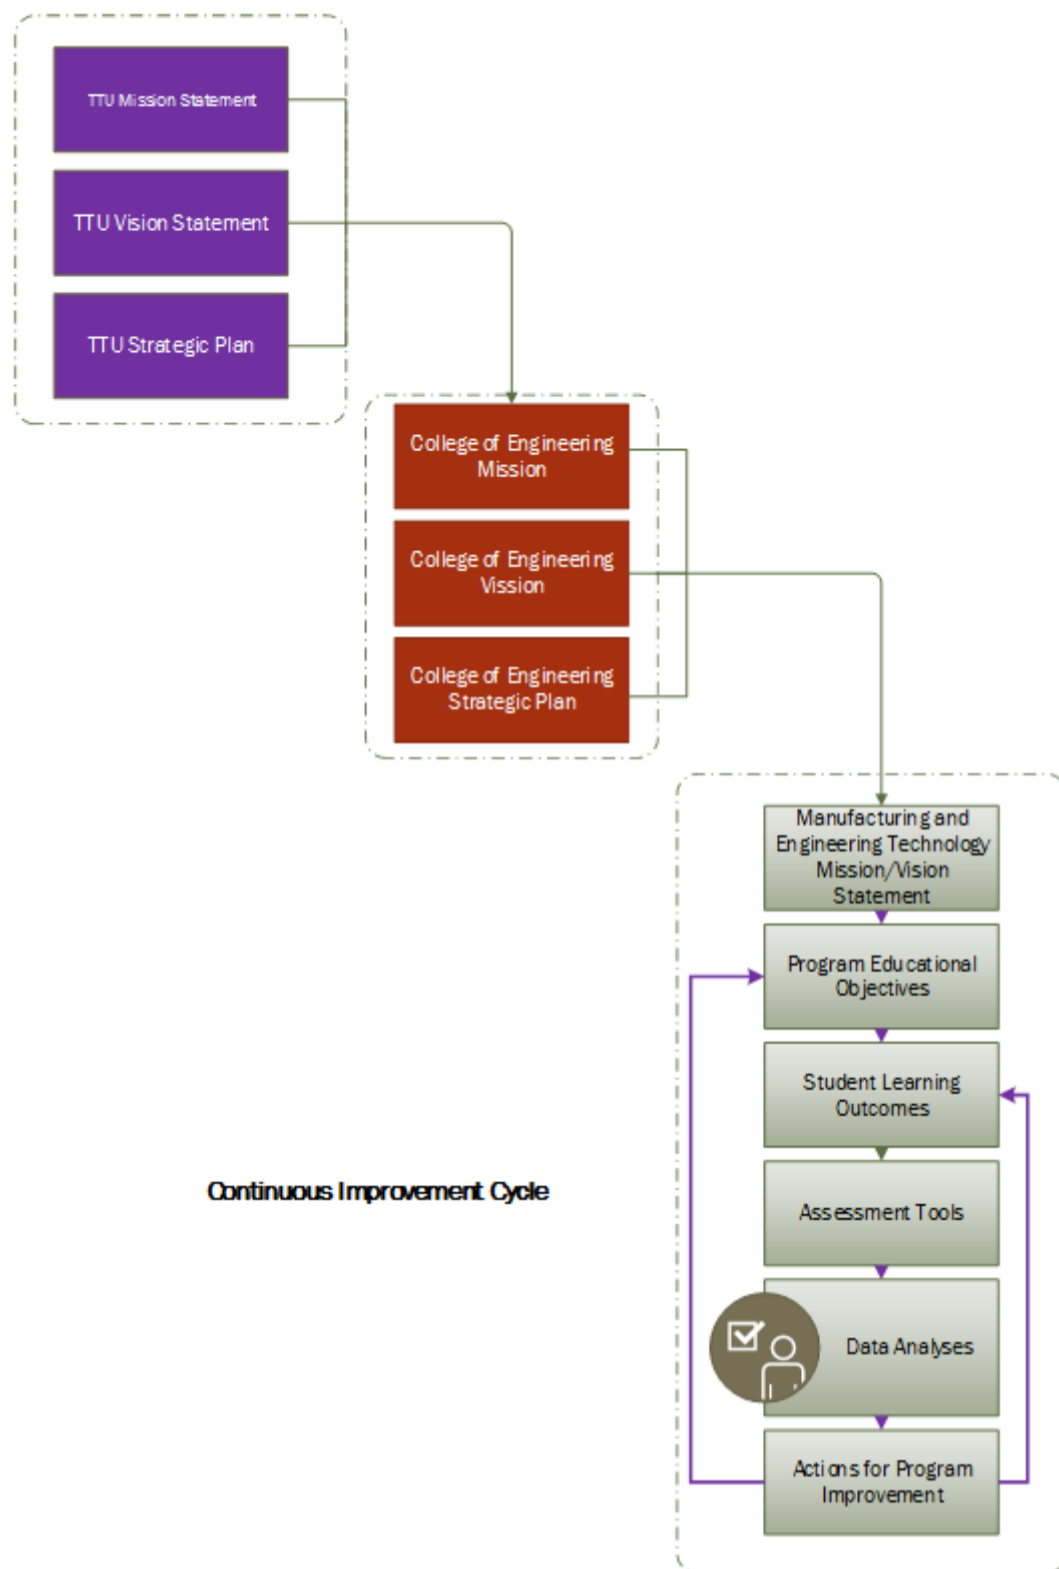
TTU Mission Statement

TTU Vision Statement

TTU Strategic Plan

College of Engineering Mission

College of Engineering Vission

College of Engineering Strategic Plan

Manufacturing and Engineering Technology Mission/Vision Statement

Program Educational Objectives

Student Learning Outcomes

Assessment Tools

Data Analyses

Actions for Program Improvement

Continuous Improvement Cycle